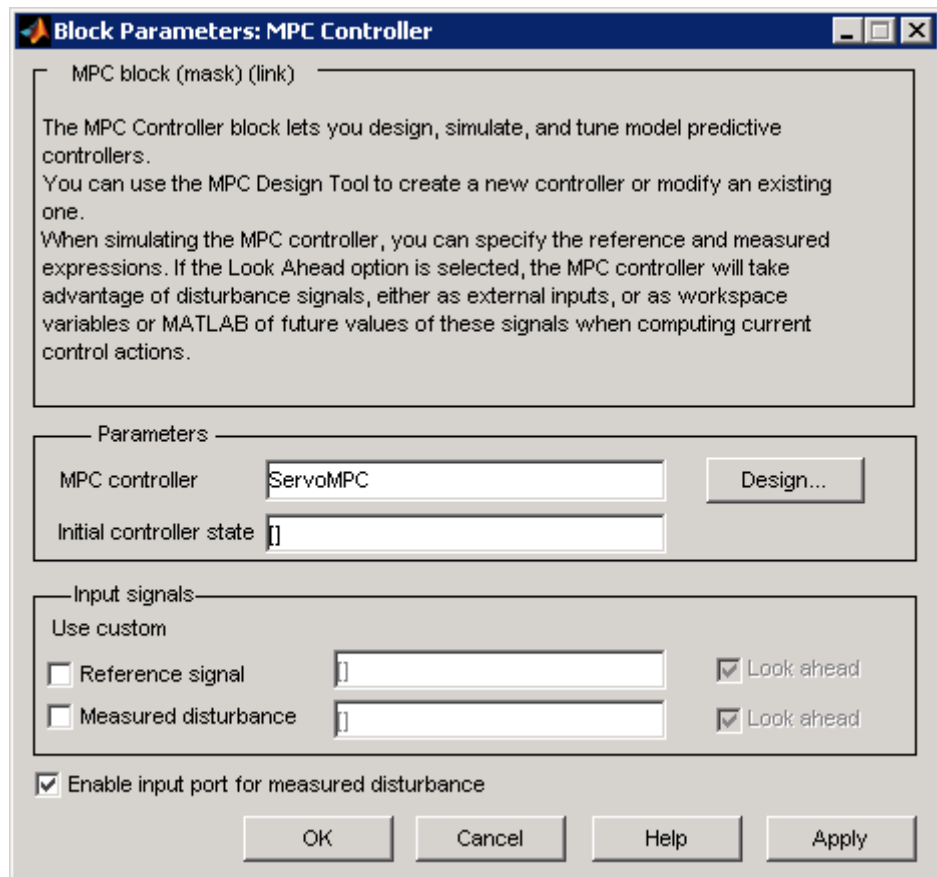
Block Parameters: MPC Controller

MPC block (mask) (link)

The MPC Controller block lets you design, simulate, and tune model predictive controllers.
You can use the MPC Design Tool to create a new controller or modify an existing one.
When simulating the MPC controller, you can specify the reference and measured expressions. If the Look Ahead option is selected, the MPC controller will take advantage of disturbance signals, either as external inputs, or as workspace variables or MATLAB of future values of these signals when computing current control actions.

Parameters

MPC controller ServoMPC Design...

Initial controller state []

Input signals

Use custom

Reference signal [] Look ahead

Measured disturbance [] Look ahead

Enable input port for measured disturbance

OK Cancel Help Apply